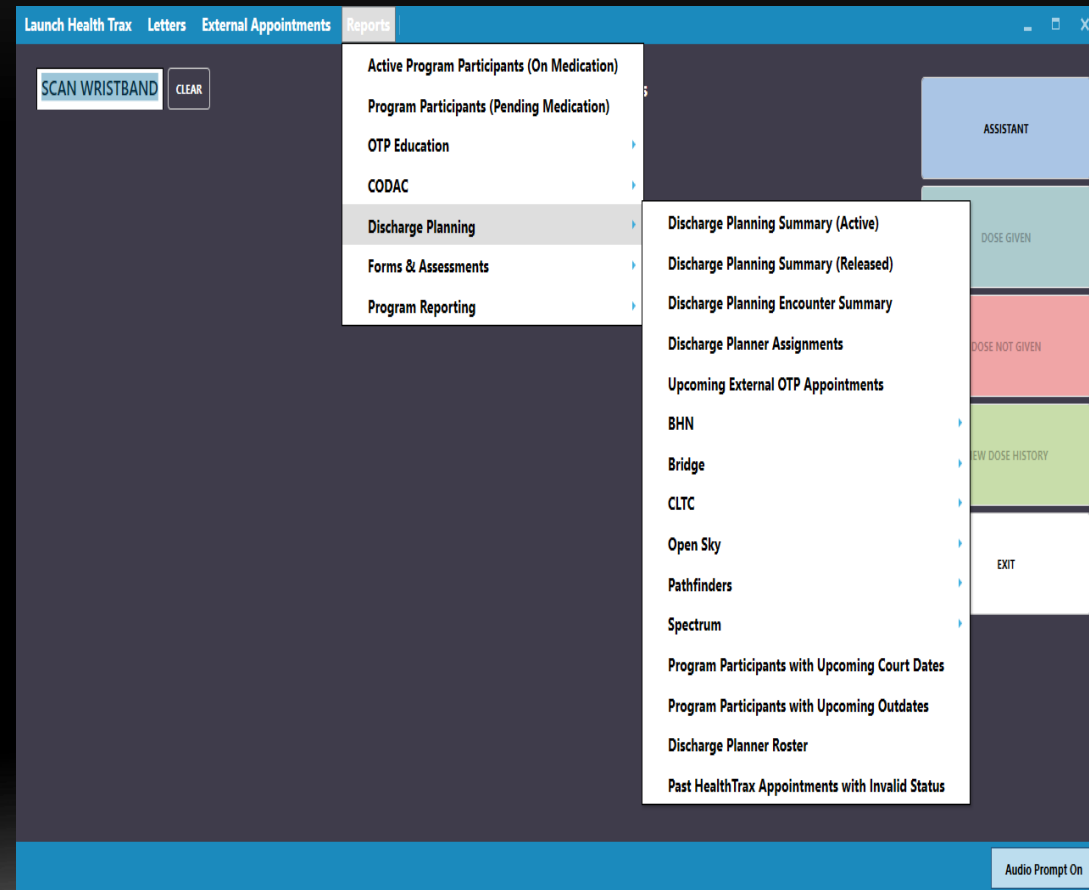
Launch Health Trax Letters External Appointments Reports

SCAN WRISTBAND CLEAR

Active Program Participants (On Medication)
Program Participants (Pending Medication)
OTP Education
CODAC
Discharge Planning
Forms & Assessments
Program Reporting

Discharge Planning Summary (Active)
Discharge Planning Summary (Released)
Discharge Planning Encounter Summary
Discharge Planner Assignments
Upcoming External OTP Appointments
BHN
Bridge
CLTC
Open Sky
Pathfinders
Spectrum
Program Participants with Upcoming Court Dates
Program Participants with Upcoming Outdates
Discharge Planner Roster
Past HealthTrax Appointments with Invalid Status

ASSISTANT
DOSE GIVEN
DOSE NOT GIVEN
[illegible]EW DOSE HISTORY
EXIT

Audio Prompt On